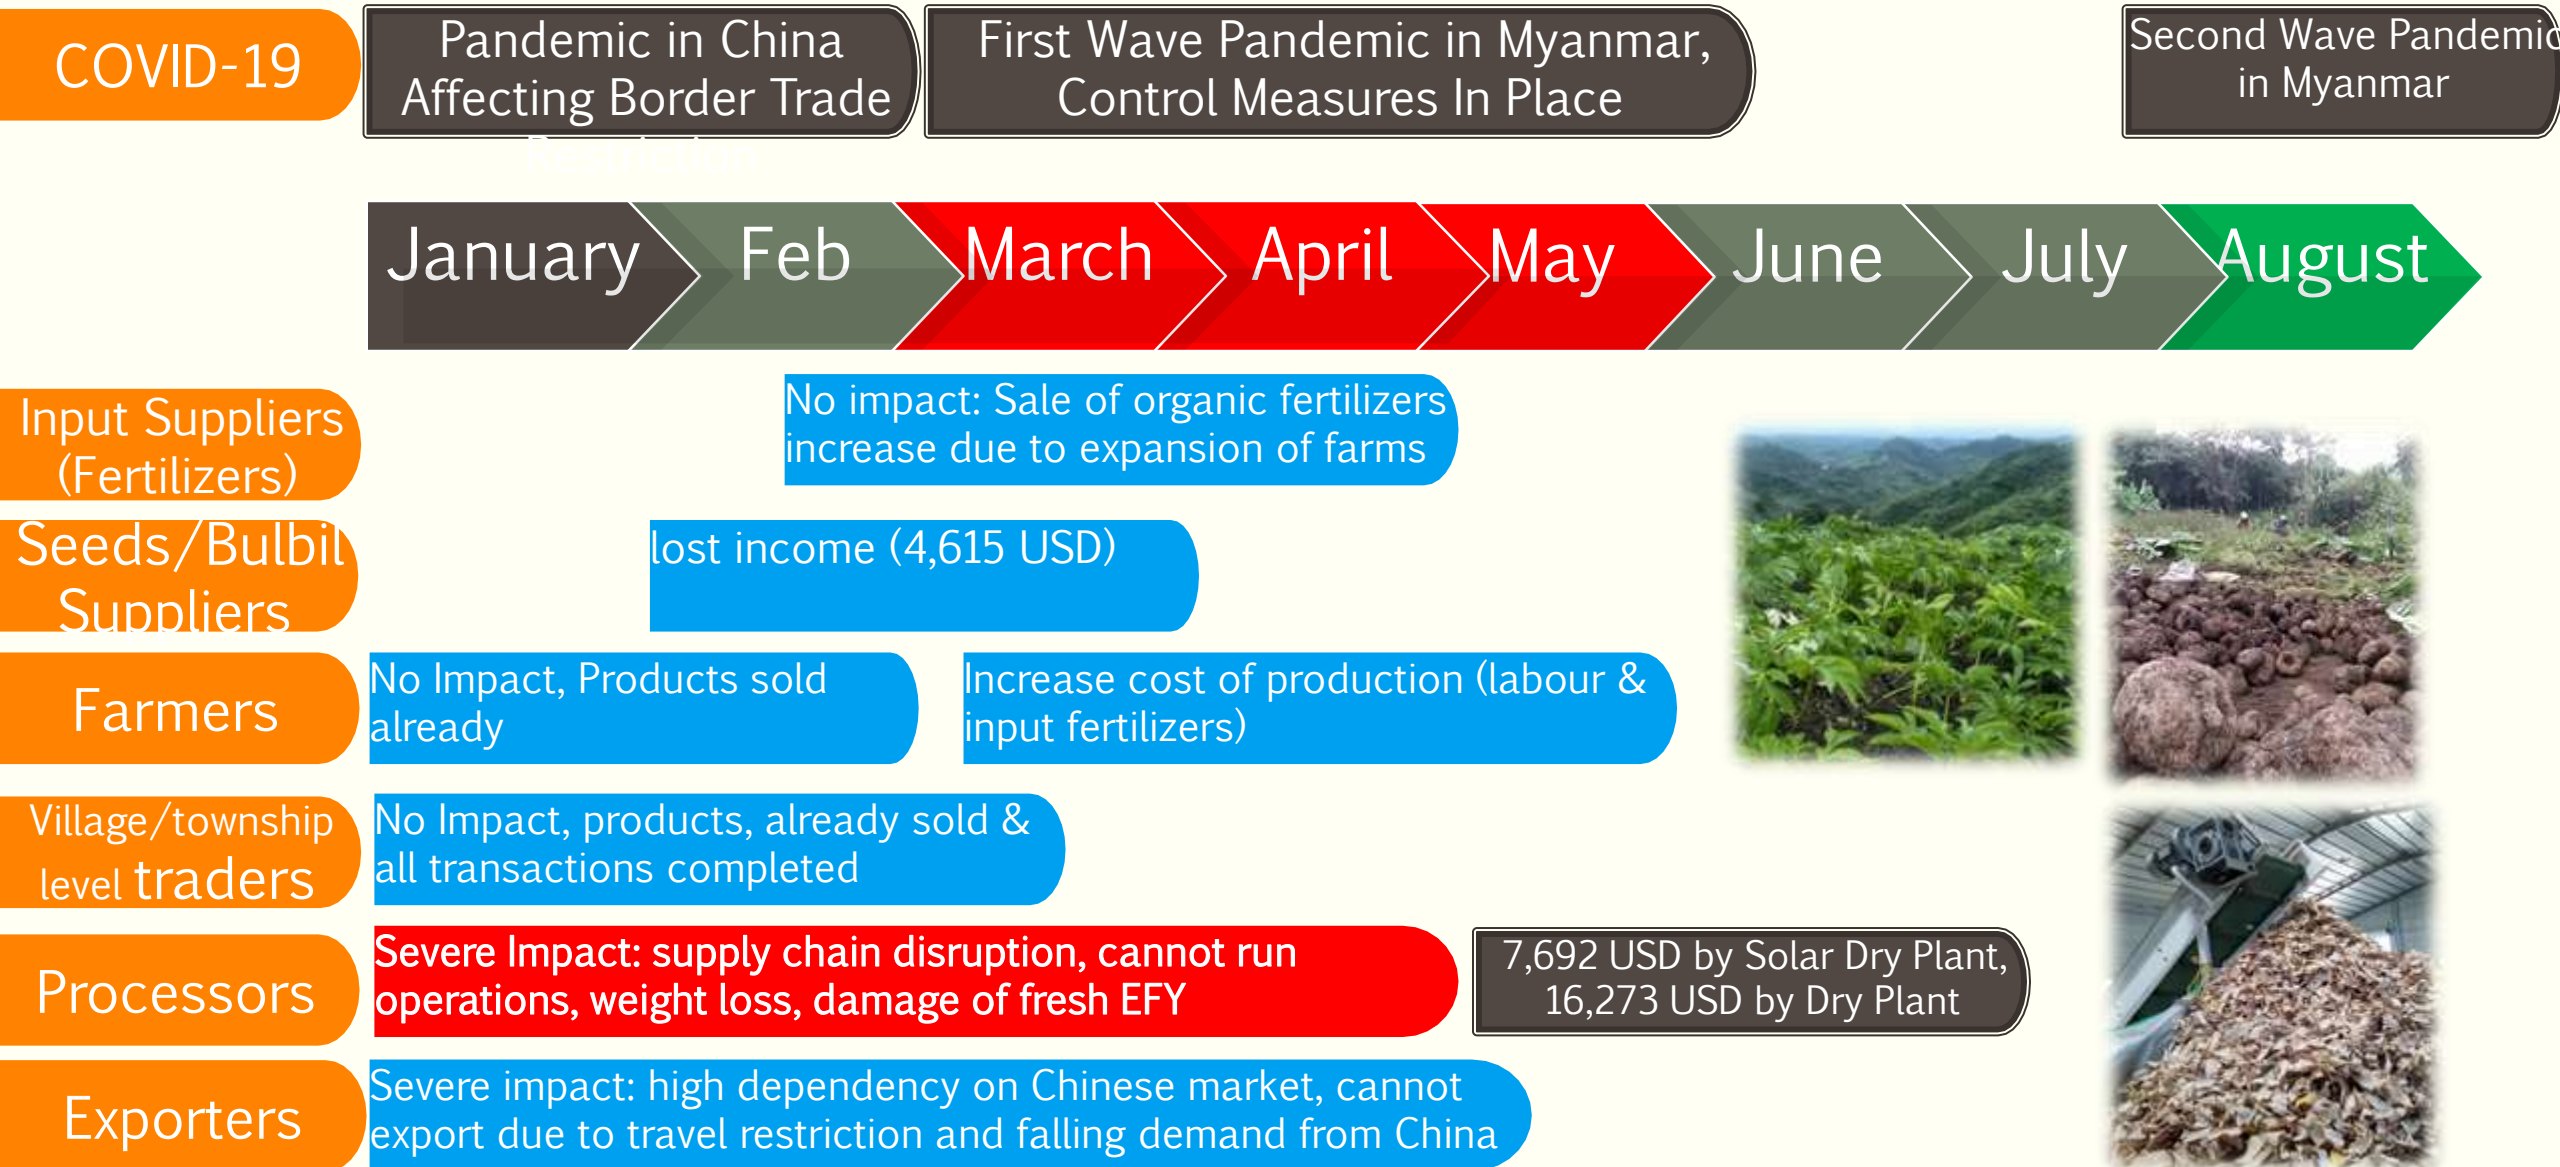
COVID-19

Pandemic in China Affecting Border Trade

First Wave Pandemic in Myanmar, Control Measures In Place

Second Wave Pandemic in Myanmar

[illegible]

January | Feb | March | April | May | June | July | August

Input Suppliers (Fertilizers)

No impact: Sale of organic fertilizers increase due to expansion of farms

Seeds/Bulbil Suppliers

lost income (4,615 USD)

Farmers

No Impact, Products sold already

Increase cost of production (labour & input fertilizers)

Village/township level traders

No Impact, products, already sold & all transactions completed

Processors

Severe Impact: supply chain disruption, cannot run operations, weight loss, damage of fresh EFY

7,692 USD by Solar Dry Plant, 16,273 USD by Dry Plant

Exporters

Severe impact: high dependency on Chinese market, cannot export due to travel restriction and falling demand from China